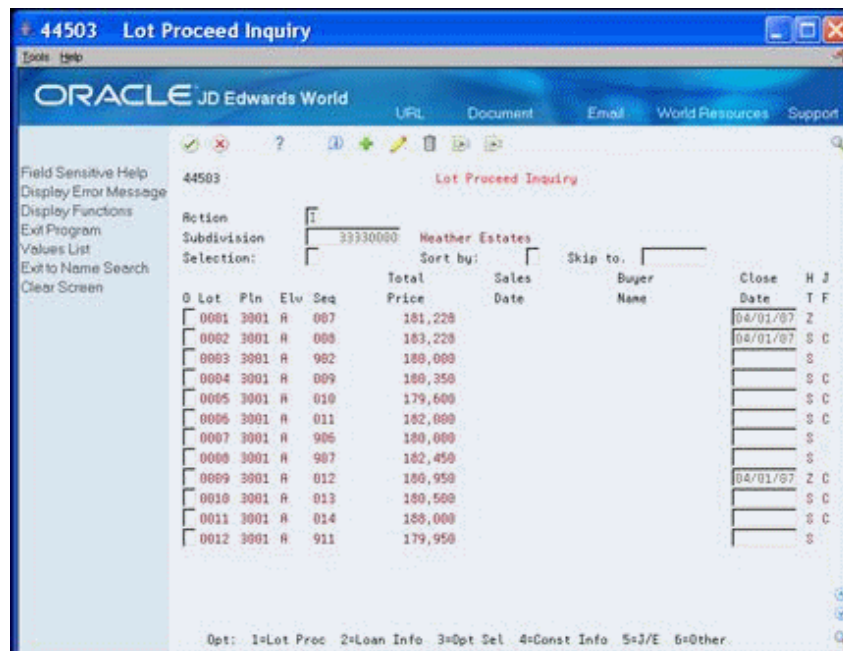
44503 Lot Proceed Inquiry

Tools Help

ORACLE JD Edwards World

URL Document Email World Resources Support

Field Sensitive Help
Display Error Message
Display Functions
Exit Program
Values List
Exit to Name Search
Clear Screen

44503 Lot Proceed Inquiry

Action I
Subdivision 33330000 Heather Estates
Selection: Sort by: Skip to.

| O | Lot | Pln | Elv | Seq | Total Price | Sales Date | Buyer Name | Close Date | H T | J F |
|---|---|---|---|---|---|---|---|---|---|---|
| | 0001 | 3001 | A | 007 | 181,220 | | | 04/01/07 | Z | |
| | 0002 | 3001 | A | 008 | 183,220 | | | 04/01/07 | S | C |
| | 0003 | 3001 | A | 902 | 180,000 | | | | S | |
| | 0004 | 3001 | A | 009 | 180,350 | | | | S | C |
| | 0005 | 3001 | A | 010 | 179,600 | | | | S | C |
| | 0006 | 3001 | A | 011 | 182,000 | | | | S | C |
| | 0007 | 3001 | A | 906 | 180,000 | | | | S | |
| | 0008 | 3001 | A | 907 | 182,450 | | | | S | |
| | 0009 | 3001 | A | 012 | 180,950 | | | 04/01/07 | Z | C |
| | 0010 | 3001 | A | 013 | 180,500 | | | | S | C |
| | 0011 | 3001 | A | 014 | 188,000 | | | | S | C |
| | 0012 | 3001 | A | 911 | 179,950 | | | | S | |

Opt: 1=Lot Proc 2=Loan Info 3=Opt Sel 4=Const Info 5=J/E 6=Other